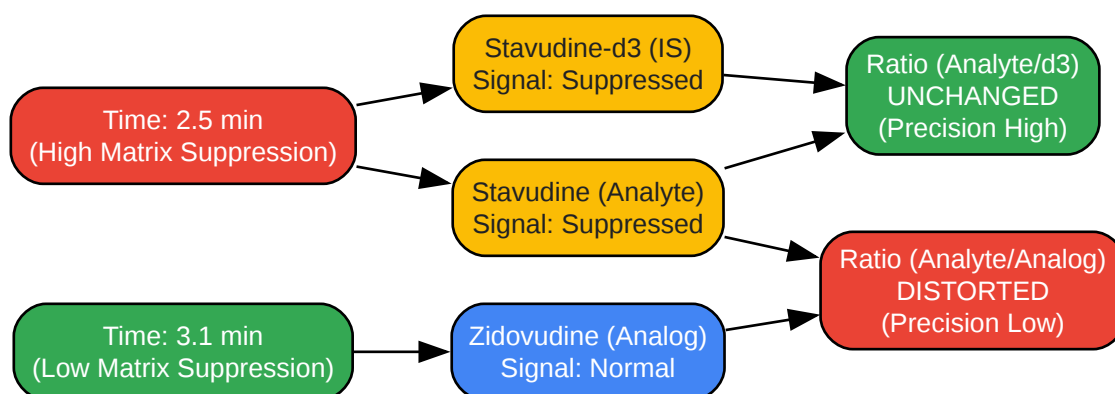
Time: 2.5 min
(High Matrix Suppression)

Stavudine-d3 (IS)
Signal: Suppressed

Stavudine (Analyte)
Signal: Suppressed

Ratio (Analyte/d3)
UNCHANGED
(Precision High)

Ratio (Analyte/Analog)
DISTORTED
(Precision Low)

Time: 3.1 min
(Low Matrix Suppression)

Zidovudine (Analog)
Signal: Normal